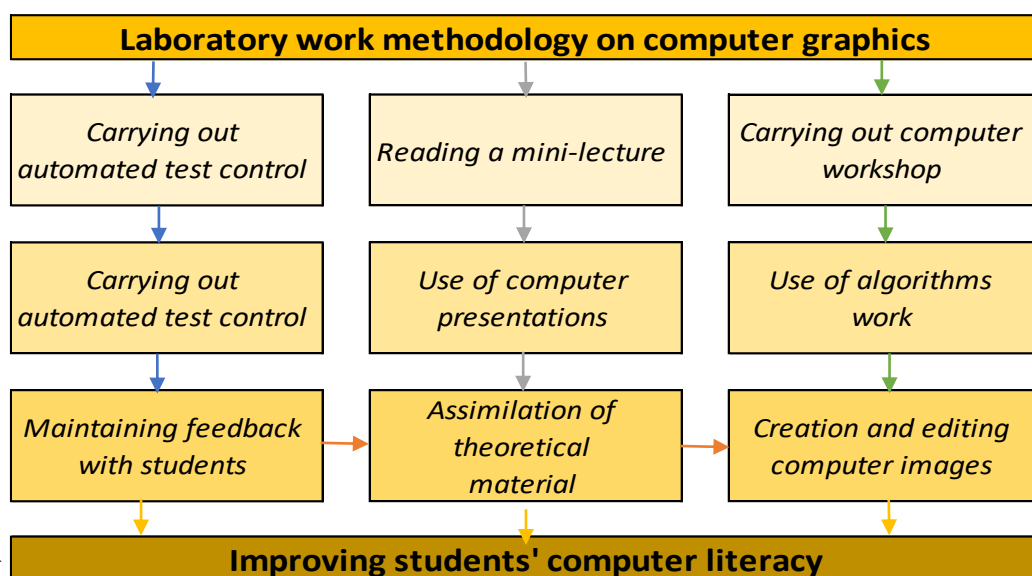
Laboratory work methodology on computer graphics

Carrying out automated test control

Reading a mini-lecture

Carrying out computer workshop

Carrying out automated test control

Use of computer presentations

Use of algorithms work

Maintaining feedback with students

Assimilation of theoretical material

Creation and editing computer images

Improving students' computer literacy